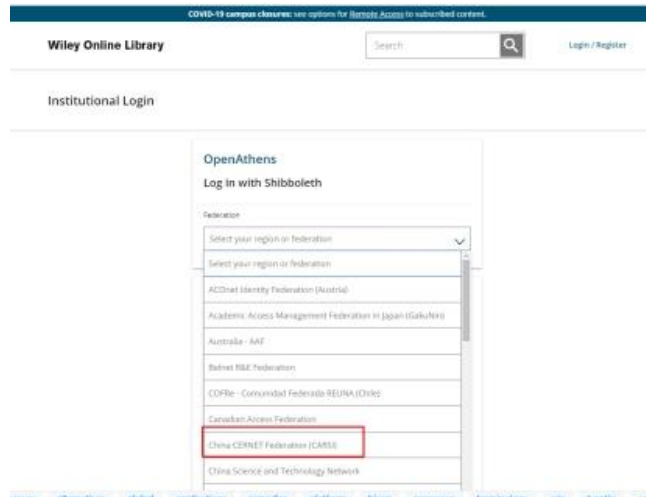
COVID-19 campus closures: see options for Remote Access to subscribed content.

Wiley Online Library

Search

Login / Register

Institutional Login

OpenAthens

Log in with Shibboleth

Federation

Select your region or federation

Select your region or federation

ACOnet Identity Federation (Austria)

Academic Access Management Federation in Japan (GakuNin)

Australia - AAF

Belnet R&E Federation

COFRe - Comunidad Federada REUNA (Chile)

Canadian Access Federation

China CERNET Federation (CARSI)

China Science and Technology Network

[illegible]